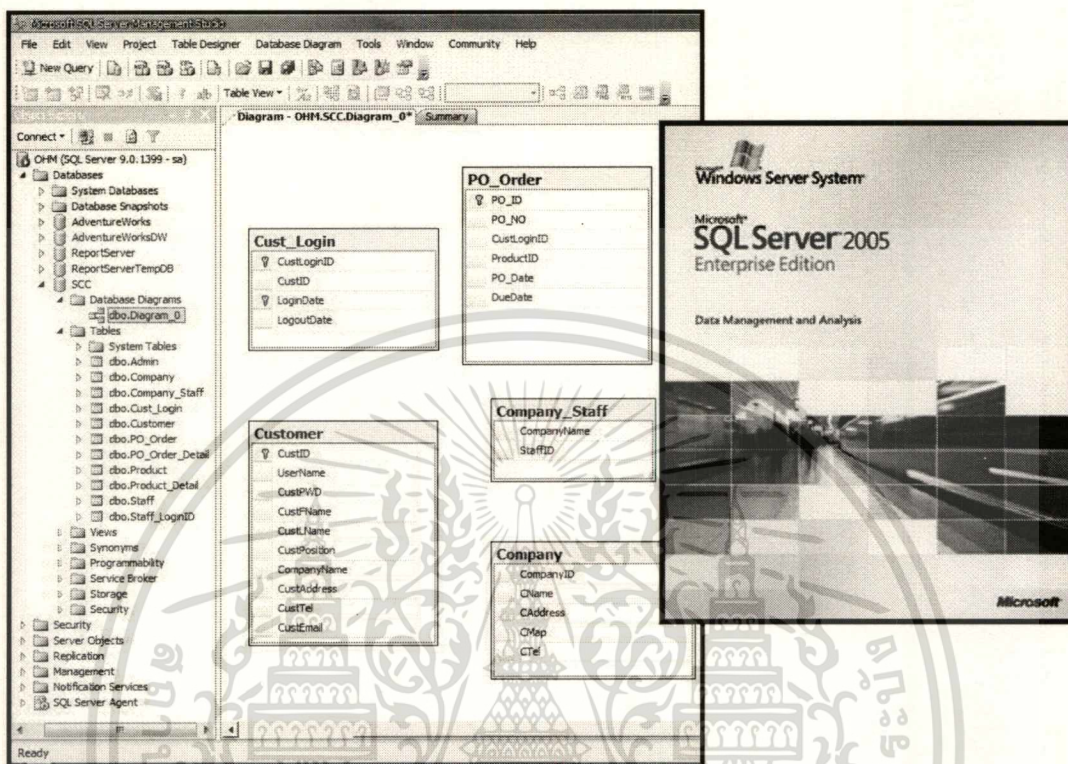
Microsoft SQL Server Management Studio

File Edit View Project Table Designer Database Diagram Tools Window Community Help

New Query

Table View

Object Explorer

Connect

OHM (SQL Server 9.0.1399 - sa)
Databases
System Databases
Database Snapshots
AdventureWorks
AdventureWorksDW
ReportServer
ReportServerTempDB
SCC
Database Diagrams
dbo.Diagram_0
Tables
System Tables
dbo.Admin
dbo.Company
dbo.Company_Staff
dbo.Cust_Login
dbo.Customer
dbo.PO_Order
dbo.PO_Order_Detail
dbo.Product
dbo.Product_Detail
dbo.Staff
dbo.Staff_LoginID
Views
Synonyms
Programmability
Service Broker
Storage
Security
Security
Server Objects
Replication
Management
Notification Services
SQL Server Agent

Diagram - OHM.SCC.Diagram_0* Summary

PO_Order
PO_ID
PO_NO
CustLoginID
ProductID
PO_Date
DueDate

Cust_Login
CustLoginID
CustID
LoginDate
LogoutDate

Company_Staff
CompanyName
StaffID

Customer
CustID
UserName
CustPWD
CustFName
CustLName
CustPosition
CompanyName
CustAddress
CustTel
CustEmail

Company
CompanyID
CName
CAddress
CMap
CTel

Ready

Microsoft Windows Server System

Microsoft SQL Server 2005
Enterprise Edition

Data Management and Analysis

Microsoft